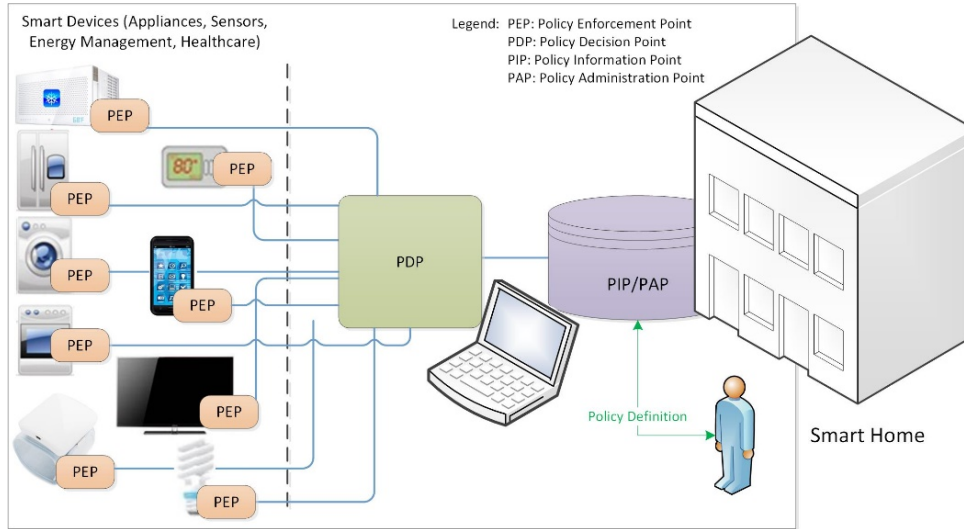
Smart Devices (Appliances, Sensors, Energy Management, Healthcare)

Legend: PEP: Policy Enforcement Point
PDP: Policy Decision Point
PIP: Policy Information Point
PAP: Policy Administration Point

PEP

80°

PEP

PEP

PEP

PDP

PIP/PAP

PEP

PEP

PEP

PEP

Policy Definition

PEP

PEP

Smart Home